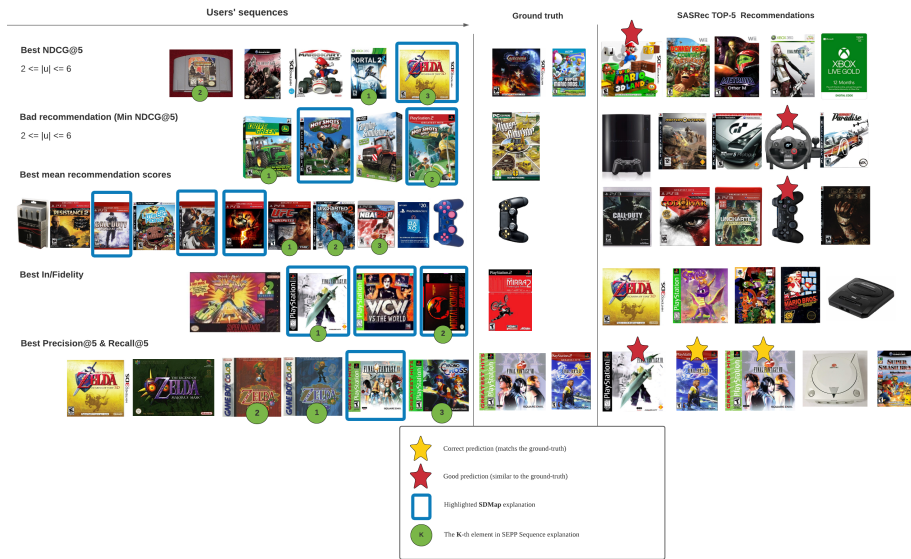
Users' sequences

Ground truth

SASRec TOP-5 Recommendations

Best NDCG@5

2 <= |u| <= 6

2

1

3

Bad recommendation (Min NDCG@5)

2 <= |u| <= 6

1

2

Best mean recommendation scores

1

2

3

Best In/Fidelity

1

2

Best Precision@5 & Recall@5

2

1

3

Correct prediction (matchs the ground-truth)

Good prediction (similar to the ground-truth)

Highlighted SDMap explanation

K

The K-th element in SEPP Sequence explanation